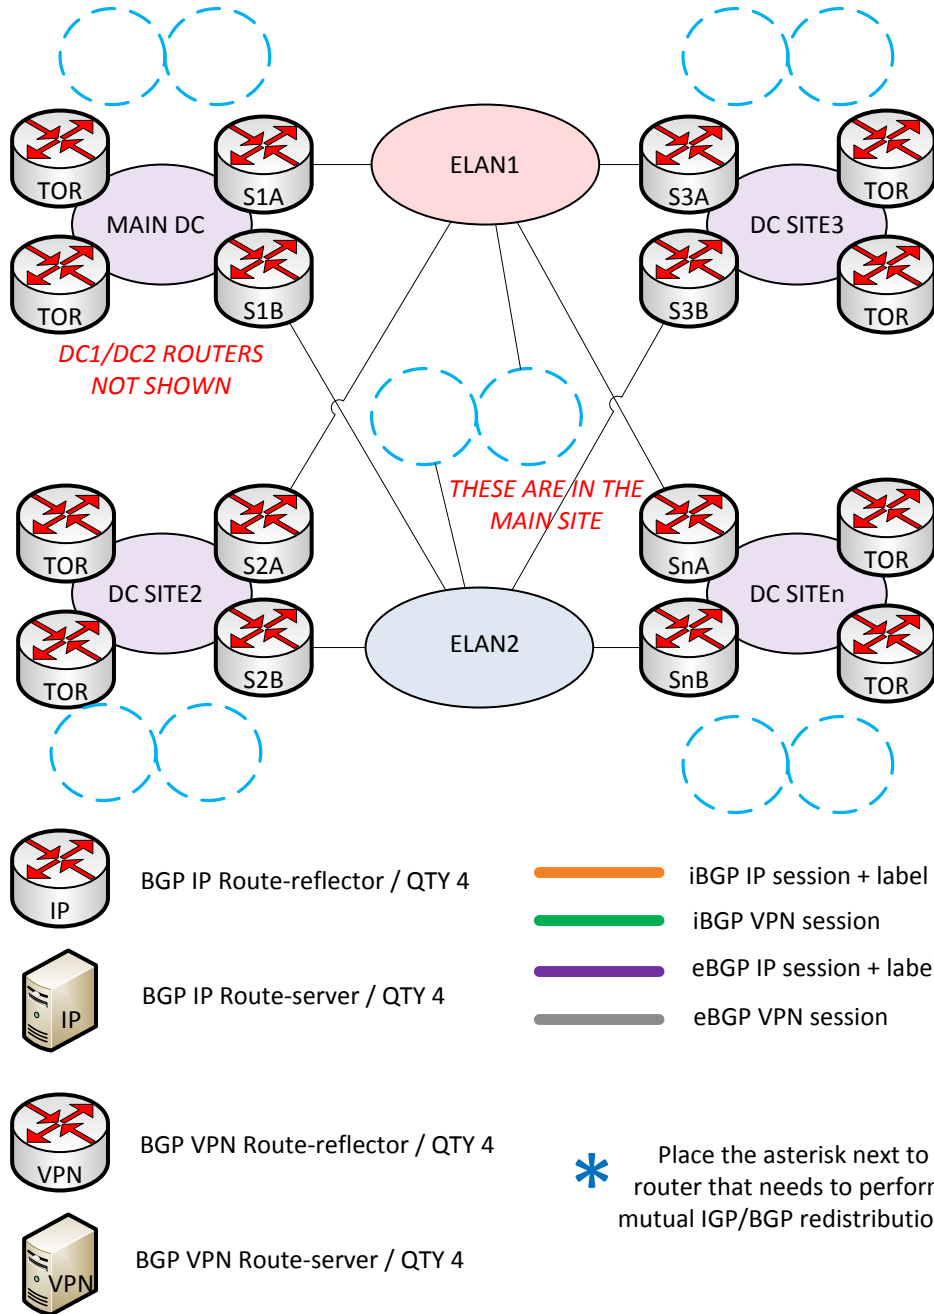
ELAN1

TOR
S1A
MAIN DC
TOR
S1B

S3A
TOR
DC SITE3
S3B
TOR

DC1/DC2 ROUTERS NOT SHOWN

THESE ARE IN THE MAIN SITE

TOR
S2A
DC SITE2
TOR
S2B

ELAN2

SnA
TOR
DC SITEn
SnB
TOR

IP
BGP IP Route-reflector / QTY 4

IP
BGP IP Route-server / QTY 4

VPN
BGP VPN Route-reflector / QTY 4

VPN
BGP VPN Route-server / QTY 4

iBGP IP session + label
iBGP VPN session
eBGP IP session + labe
eBGP VPN session

*
Place the asterisk next to
router that needs to perforr
mutual IGP/BGP redistributio